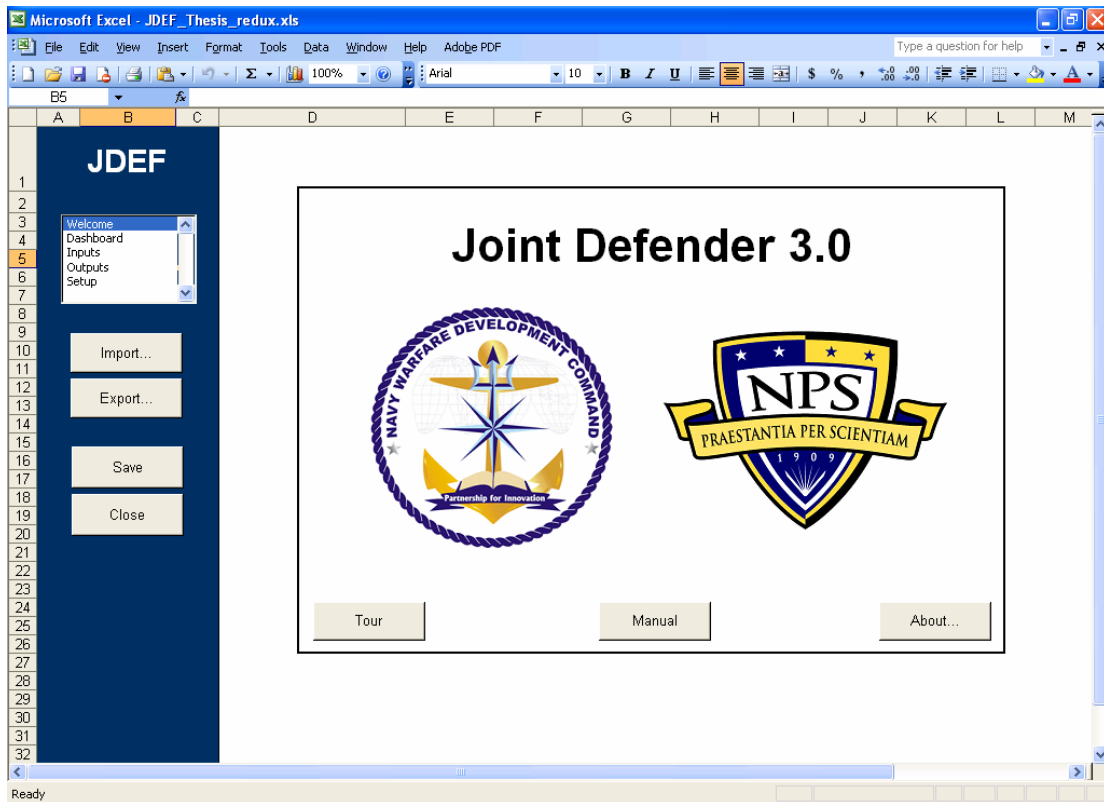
Microsoft Excel - JDEF_Thesis_redux.xls

File Edit View Insert Format Tools Data Window Help Adobe PDF

Type a question for help

100%

Arial

10

B I U

$ %

B5

| A | B | C | D | E | F | G | H | I | J | K | L | M |

1
2
3
4
5
6
7
8
9
10
11
12
13
14
15
16
17
18
19
20
21
22
23
24
25
26
27
28
29
30
31
32

JDEF

Welcome
Dashboard
Inputs
Outputs
Setup

Import...

Export...

Save

Close

Joint Defender 3.0

NAVY WARFARE DEVELOPMENT COMMAND

Partnership for Innovation

NPS

PRAESTANTIA PER SCIENTIAM

1909

Tour

Manual

About...

Ready